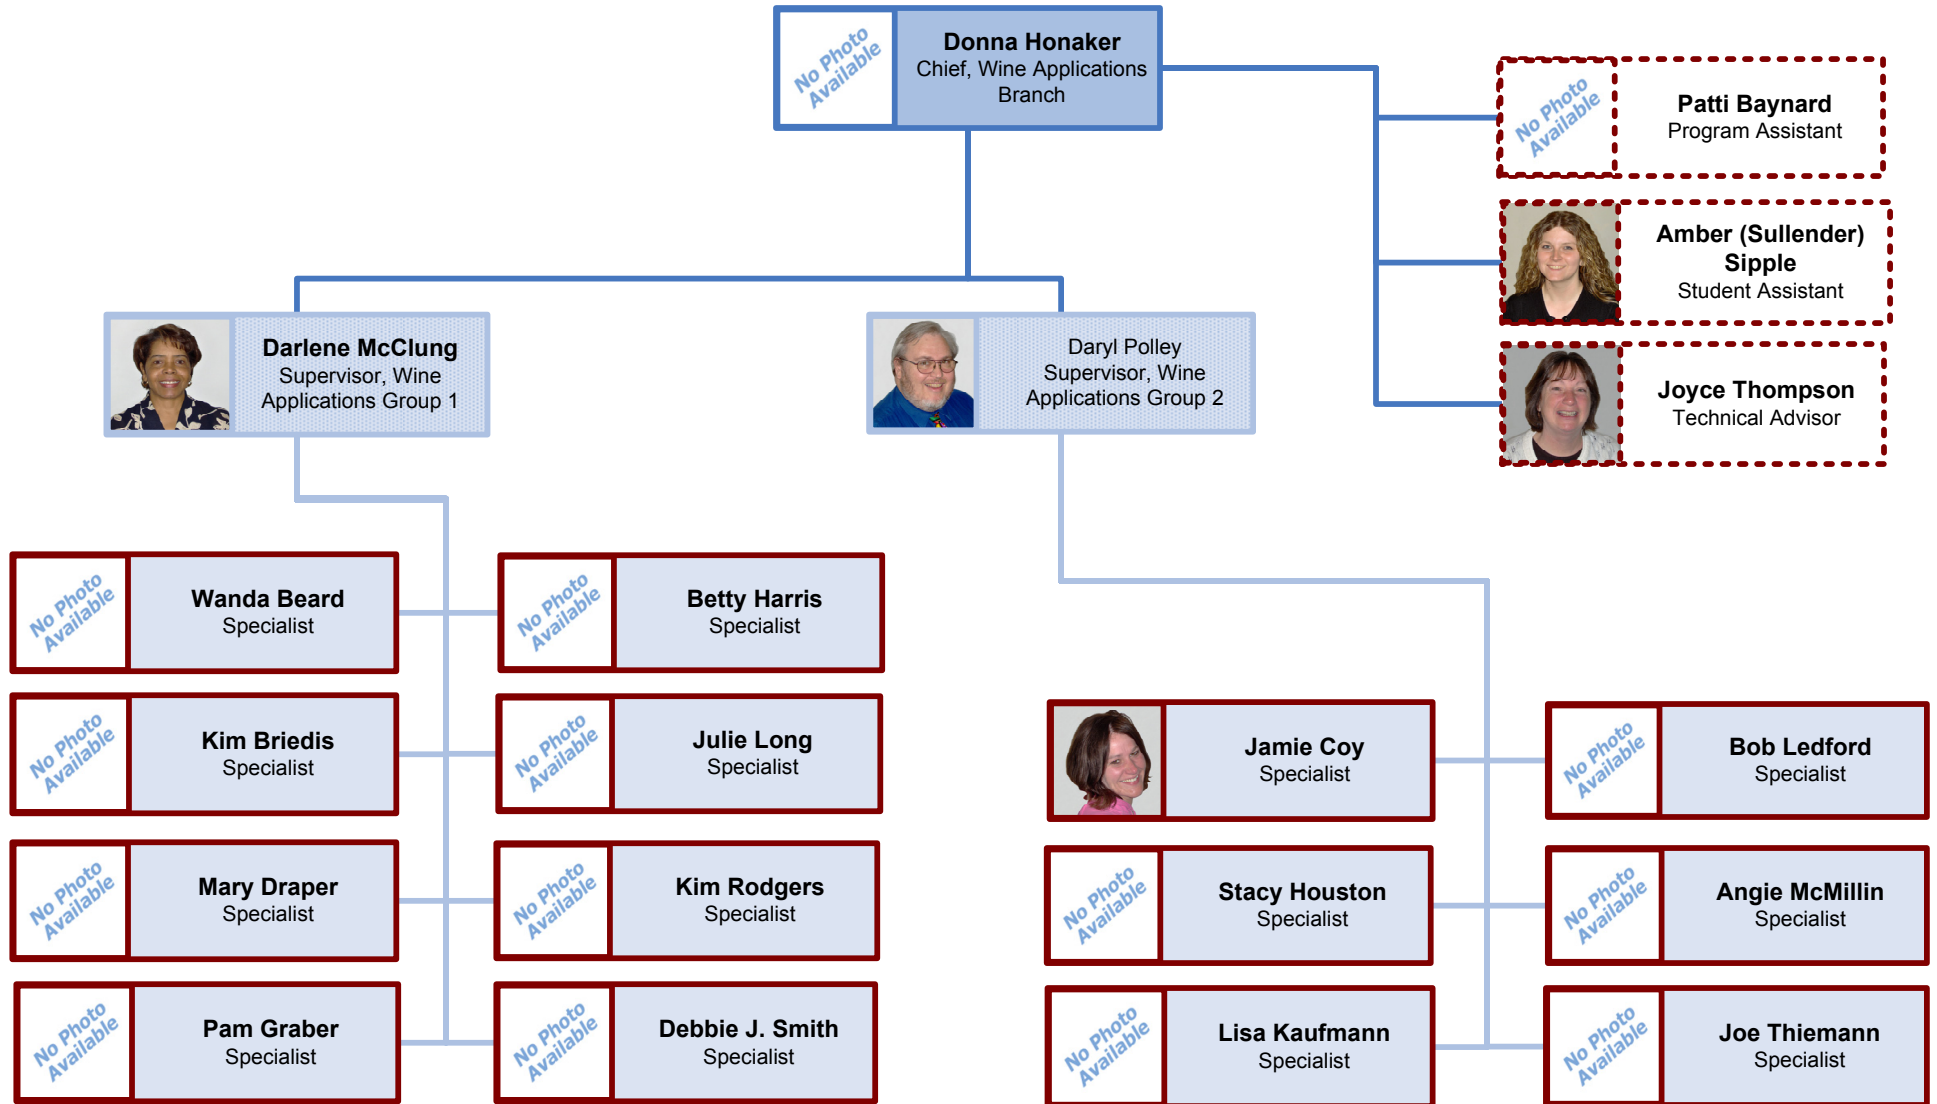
No Photo Available

Donna Honaker
Chief, Wine Applications Branch

No Photo Available

Patti Baynard
Program Assistant

Amber (Sullender) Sipple
Student Assistant

Joyce Thompson
Technical Advisor

Darlene McClung
Supervisor, Wine Applications Group 1

Daryl Polley
Supervisor, Wine Applications Group 2

No Photo Available

Wanda Beard
Specialist

No Photo Available

Betty Harris
Specialist

No Photo Available

Kim Briedis
Specialist

No Photo Available

Julie Long
Specialist

No Photo Available

Mary Draper
Specialist

No Photo Available

Kim Rodgers
Specialist

No Photo Available

Pam Graber
Specialist

No Photo Available

Debbie J. Smith
Specialist

Jamie Coy
Specialist

No Photo Available

Bob Ledford
Specialist

No Photo Available

Stacy Houston
Specialist

No Photo Available

Angie McMillin
Specialist

No Photo Available

Lisa Kaufmann
Specialist

No Photo Available

Joe Thiemann
Specialist